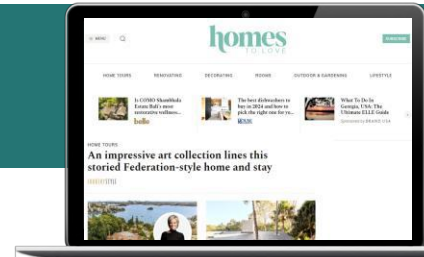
MENU

homes
TO LOVE

SUBSCRIBE

HOME TOURS RENOVATING DECORATING ROOMS OUTDOOR & GARDENING LIFESTYLE

Is COMO Shambhala Estate Bali's most restorative wellness...
bella

The best dishwashers to buy in 2024 and how to pick the right one for yo...
$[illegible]

What To Do In Georgia, USA: The Ultimate ELLE Guide
Sponsored by BRAND USA

HOME TOURS
An impressive art collection lines this storied Federation-style home and stay
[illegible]